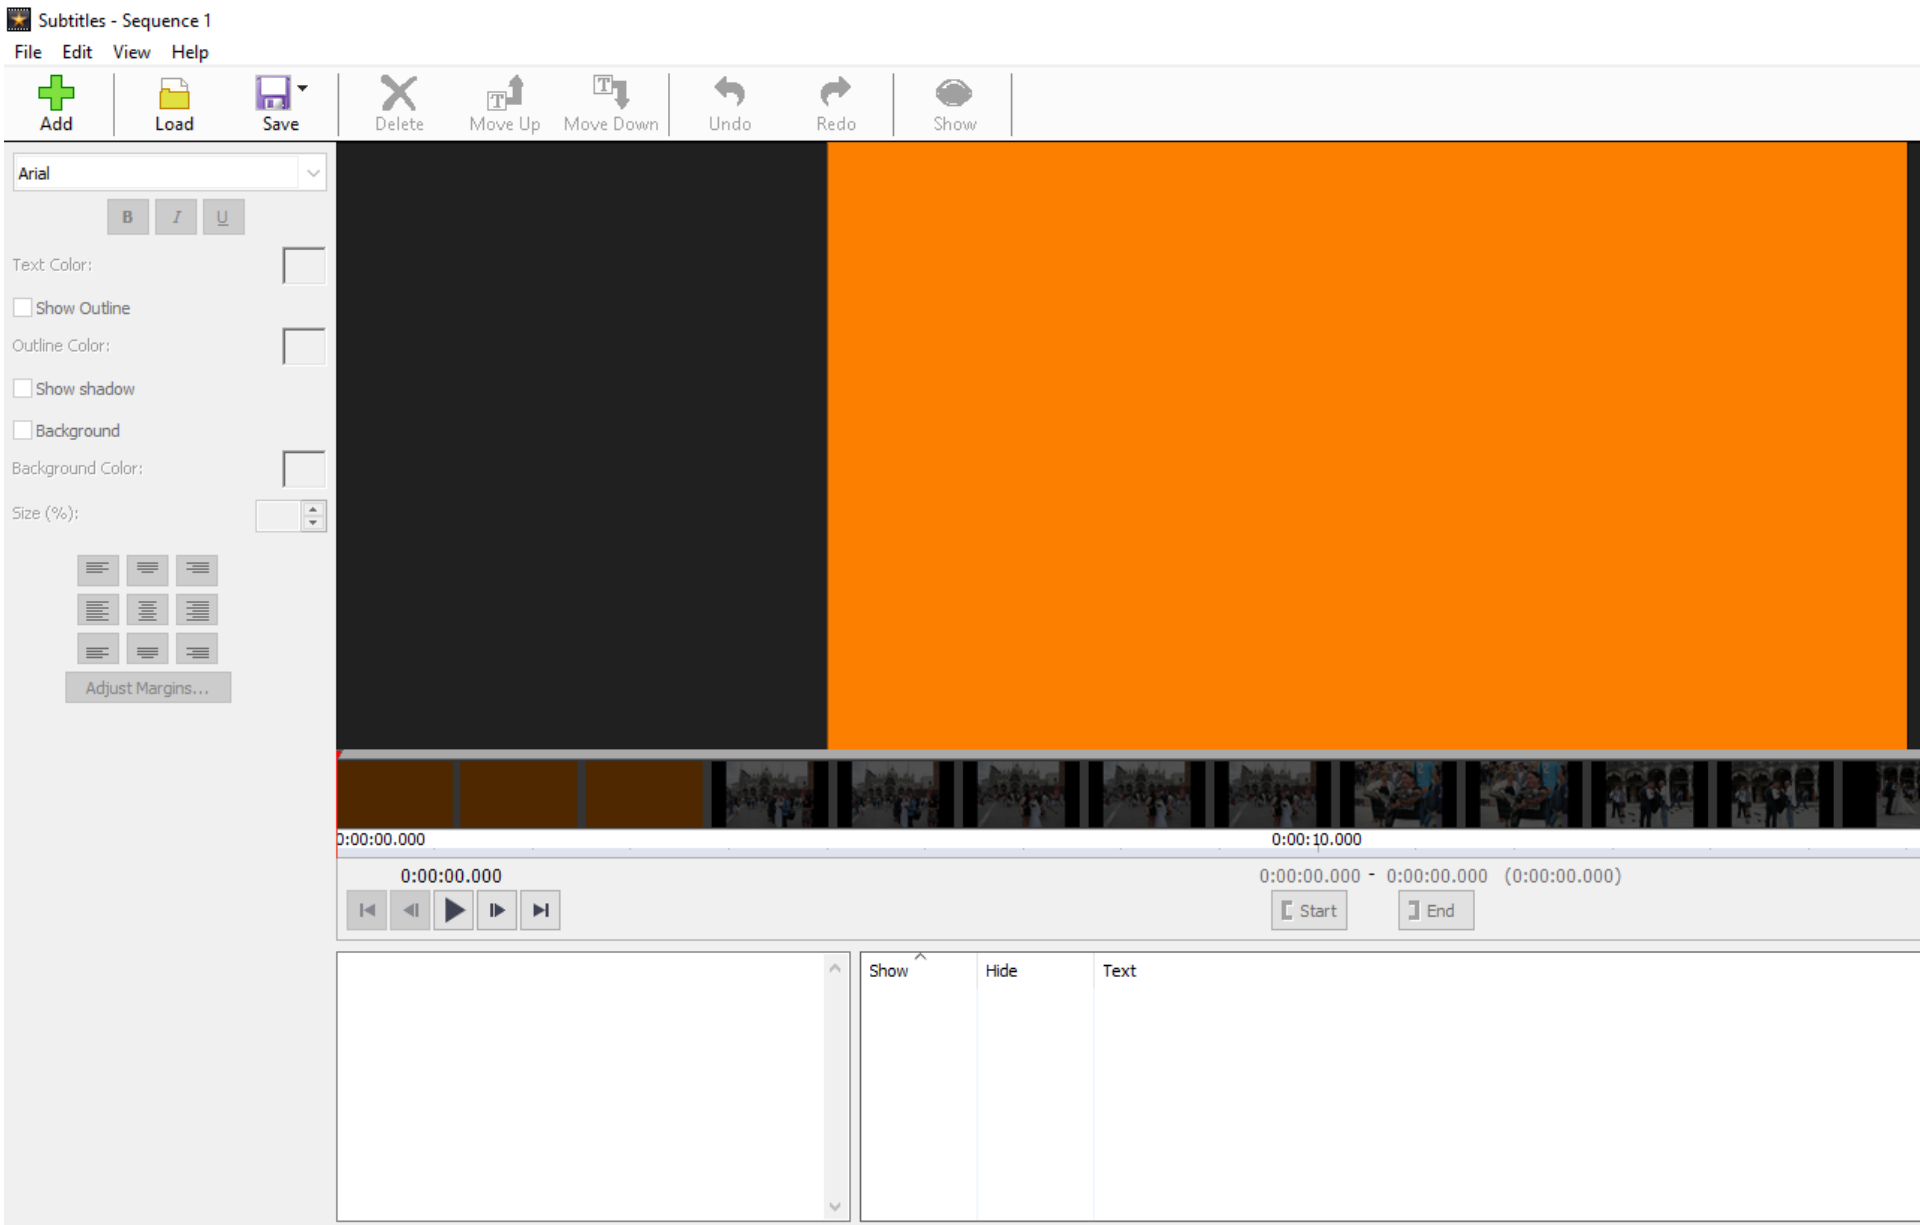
Subtitles - Sequence 1

File Edit View Help

Add Load Save Delete Move Up Move Down Undo Redo Show

Arial

B I U

Text Color:

Show Outline

Outline Color:

Show shadow

Background

Background Color:

Size (%):

Adjust Margins...

0:00:00.000

0:00:10.000

0:00:00.000

0:00:00.000 - 0:00:00.000 (0:00:00.000)

Start End

| Show | Hide | Text |
|---|---|---|